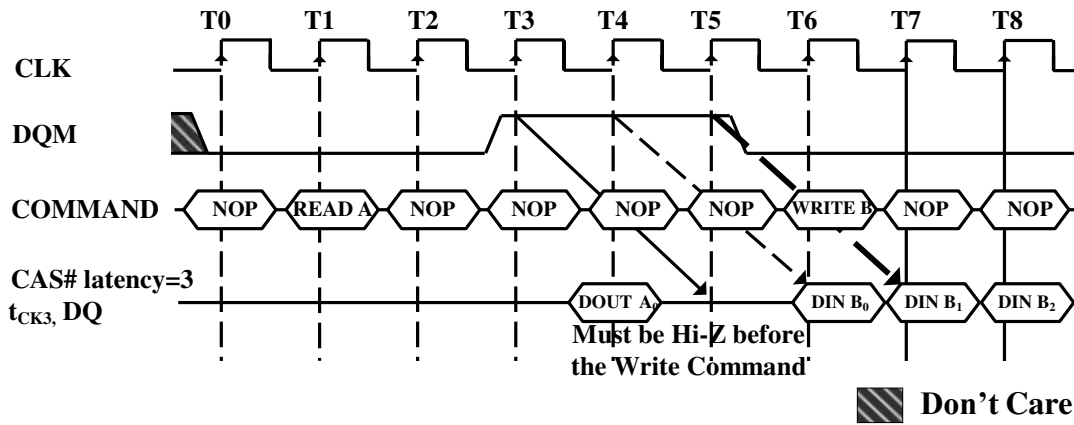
T0 T1 T2 T3 T4 T5 T6 T7 T8

CLK

DQM

COMMAND NOP READ A NOP NOP NOP NOP WRITE B NOP NOP

CAS# latency=3
$t_{CK3}$, DQ

DOUT $A_0$ DIN $B_0$ DIN $B_1$ DIN $B_2$

Must be Hi-Z before the Write Command

Don't Care